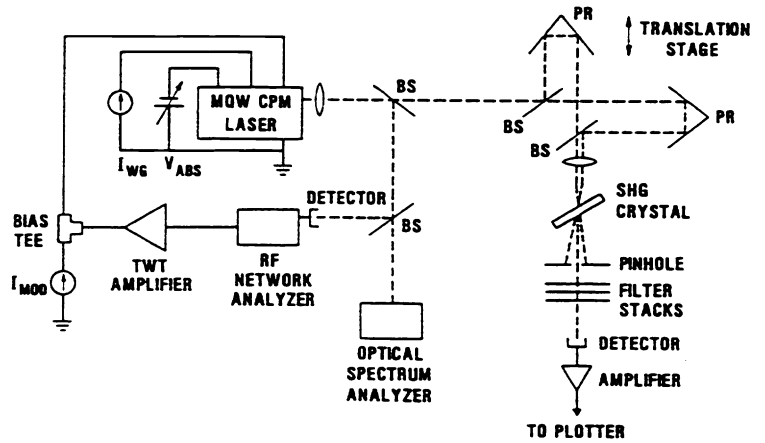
PR

TRANSLATION STAGE

MQW CPM LASER

BS

BS

PR

BS

$I_{WG}$ $V_{ABS}$

DETECTOR

BS

SHG CRYSTAL

BIAS TEE

TWT AMPLIFIER

RF NETWORK ANALYZER

PINHOLE

FILTER STACKS

$I_{MOD}$

OPTICAL SPECTRUM ANALYZER

DETECTOR

AMPLIFIER

TO PLOTTER